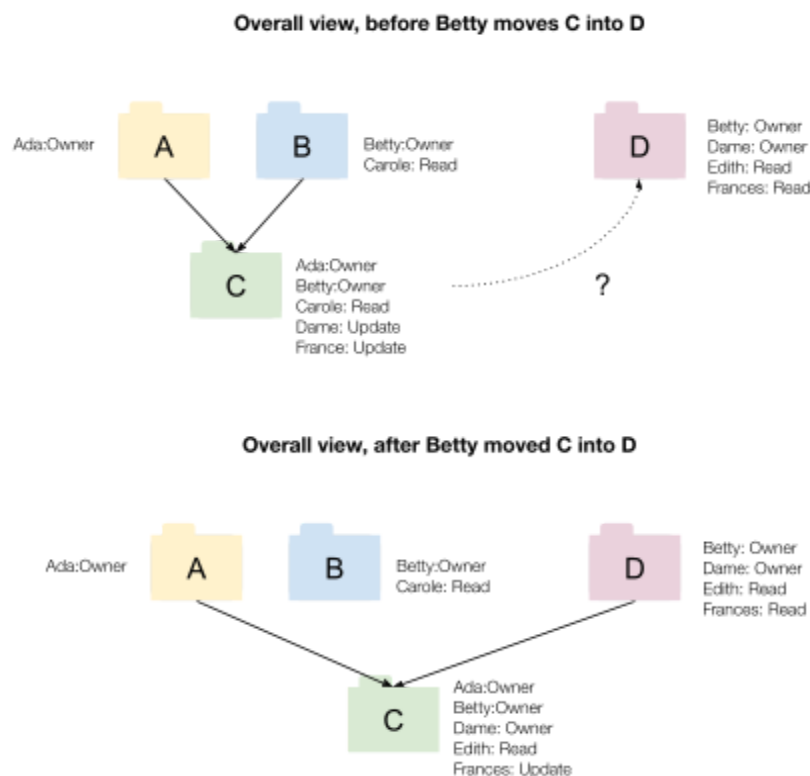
Overall view, before Betty moves C into D

Ada:Owner

A

B

Betty:Owner
Carole: Read

D

Betty: Owner
Dame: Owner
Edith: Read
Frances: Read

C

Ada:Owner
Betty:Owner
Carole: Read
Dame: Update
France: Update

?

Overall view, after Betty moved C into D

Ada:Owner

A

B

Betty:Owner
Carole: Read

D

Betty: Owner
Dame: Owner
Edith: Read
Frances: Read

C

Ada:Owner
Betty:Owner
Dame: Owner
Edith: Read
Frances: Update